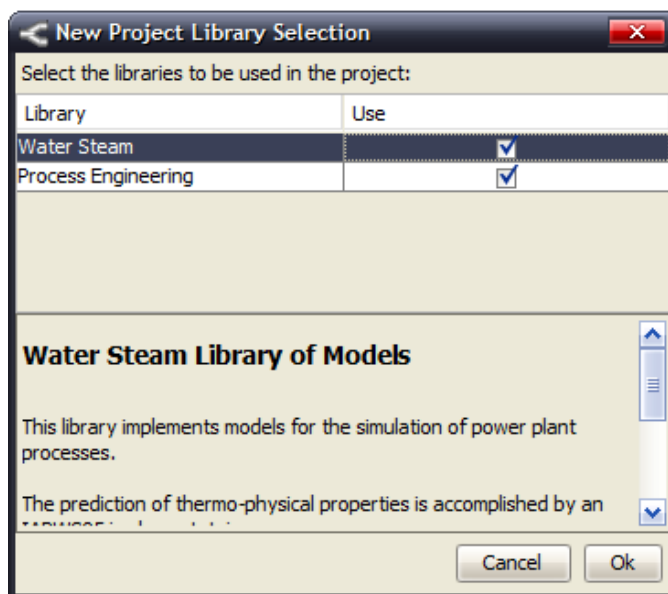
New Project Library Selection

Select the libraries to be used in the project:

| Library | Use |
|---|---|
| Water Steam | ☑ |
| Process Engineering | ☑ |

**Water Steam Library of Models**

This library implements models for the simulation of power plant processes.

The prediction of thermo-physical properties is accomplished by an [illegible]

Cancel Ok